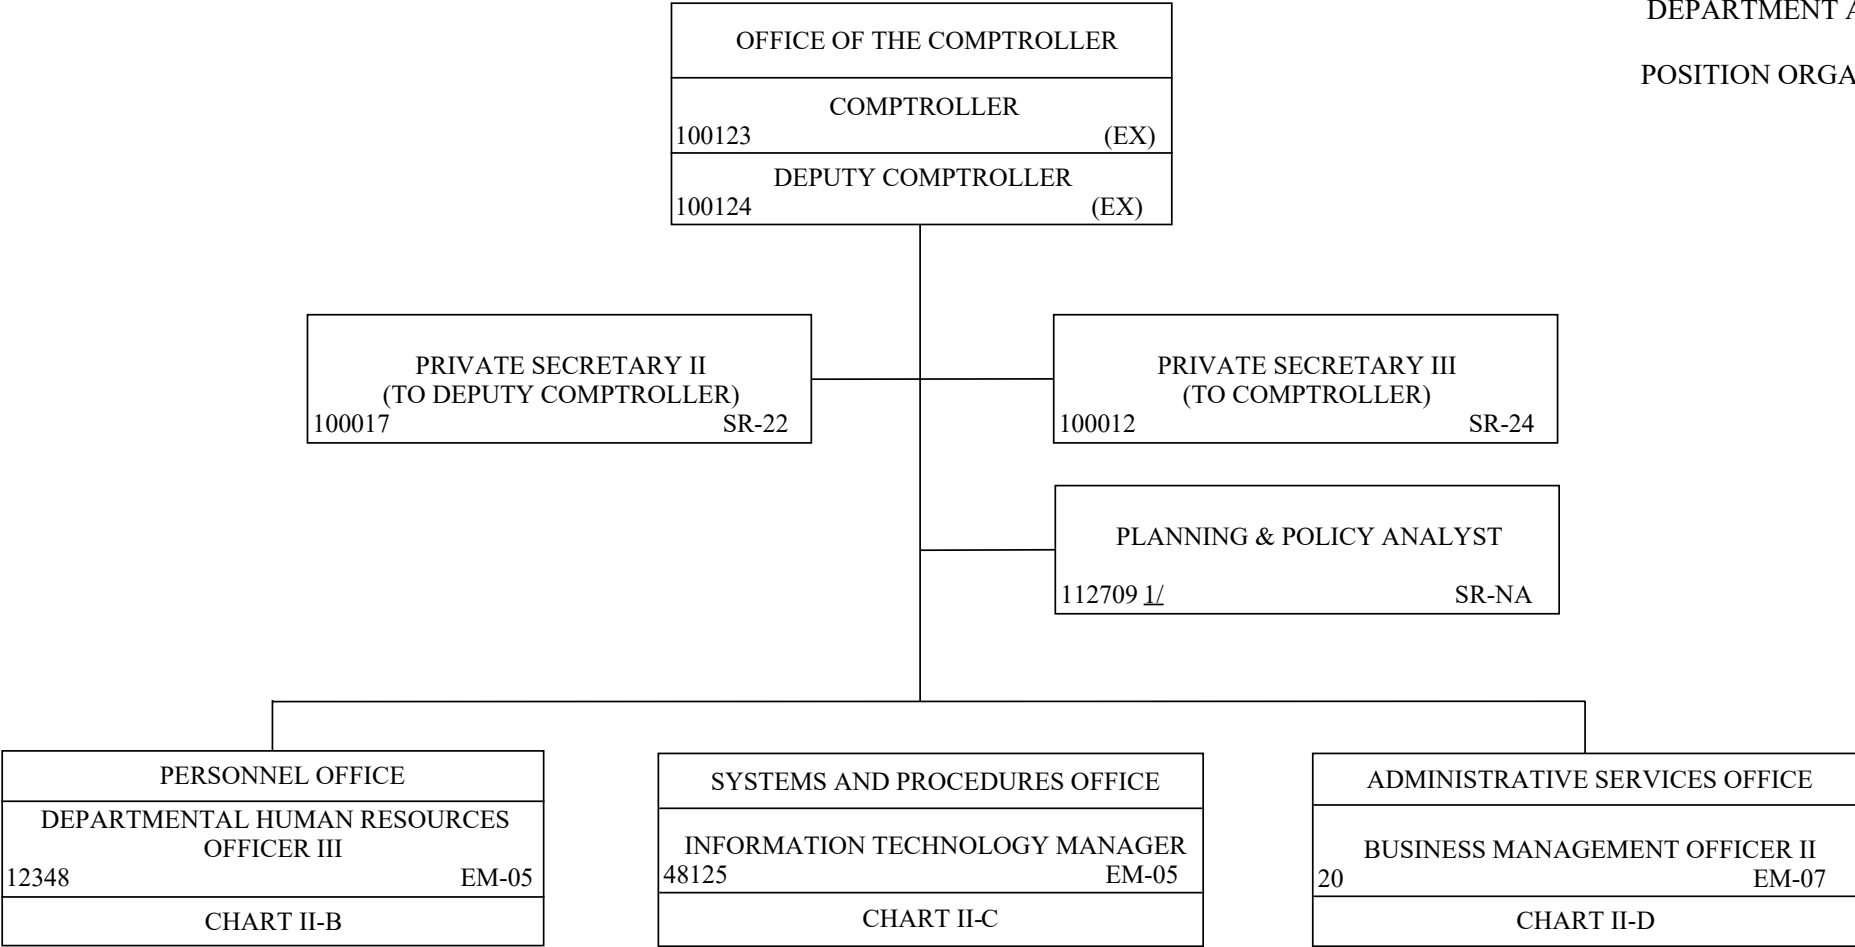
DEPARTMENT A

POSITION ORGA

OFFICE OF THE COMPTROLLER

COMPTROLLER
100123 (EX)

DEPUTY COMPTROLLER
100124 (EX)

PRIVATE SECRETARY II
(TO DEPUTY COMPTROLLER)
100017 SR-22

PRIVATE SECRETARY III
(TO COMPTROLLER)
100012 SR-24

PLANNING & POLICY ANALYST
112709 1/ SR-NA

PERSONNEL OFFICE

DEPARTMENTAL HUMAN RESOURCES OFFICER III
12348 EM-05

CHART II-B

SYSTEMS AND PROCEDURES OFFICE

INFORMATION TECHNOLOGY MANAGER
48125 EM-05

CHART II-C

ADMINISTRATIVE SERVICES OFFICE

BUSINESS MANAGEMENT OFFICER II
20 EM-07

CHART II-D